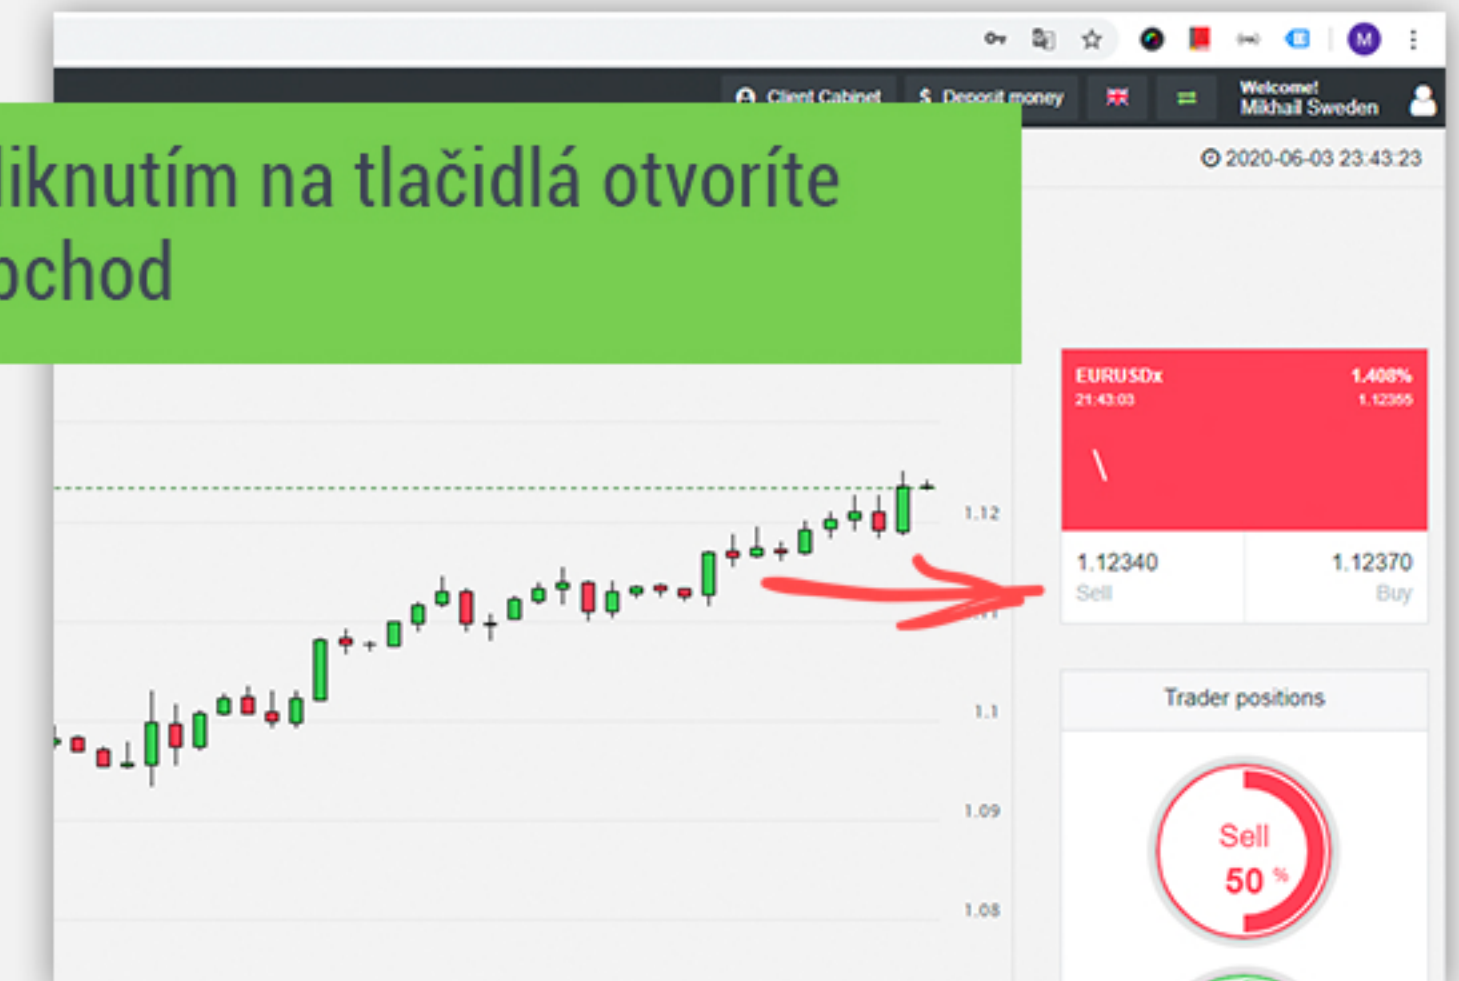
M

Client Cabinet

$ Deposit money

Welcome!
Mikhail Sweden

liknutím na tlačidlá otvoríte
obchod

2020-06-03 23:43:23

EURUSDx
21:43:03

1.408%
1.12355

1.12340
Sell

1.12370
Buy

1.12

1.1

1.09

1.08

Trader positions

Sell
50 %